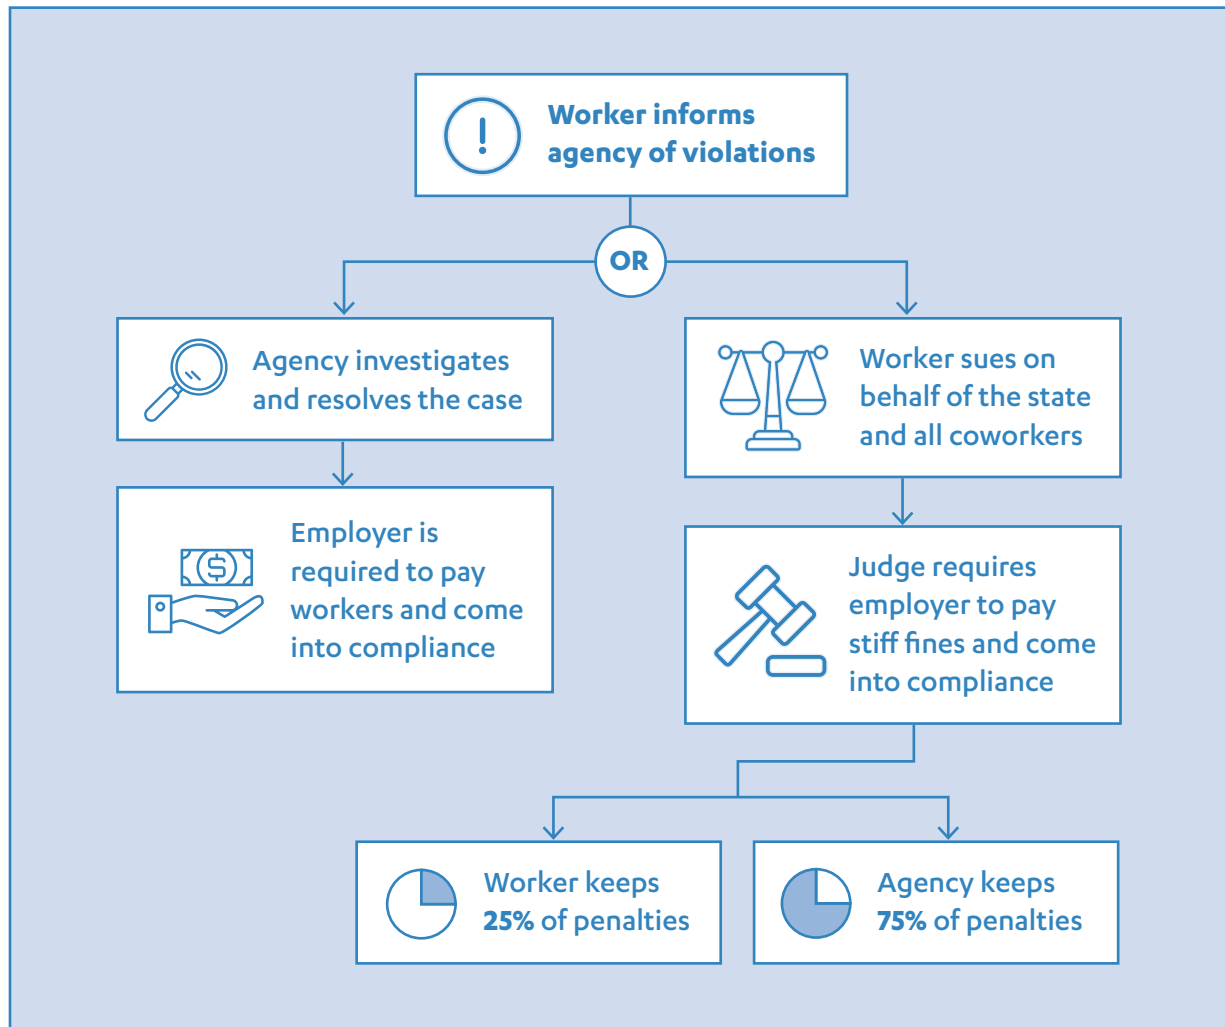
Worker informs agency of violations

OR

Agency investigates and resolves the case

Employer is required to pay workers and come into compliance

Worker sues on behalf of the state and all coworkers

Judge requires employer to pay stiff fines and come into compliance

Worker keeps **25%** of penalties

Agency keeps **75%** of penalties